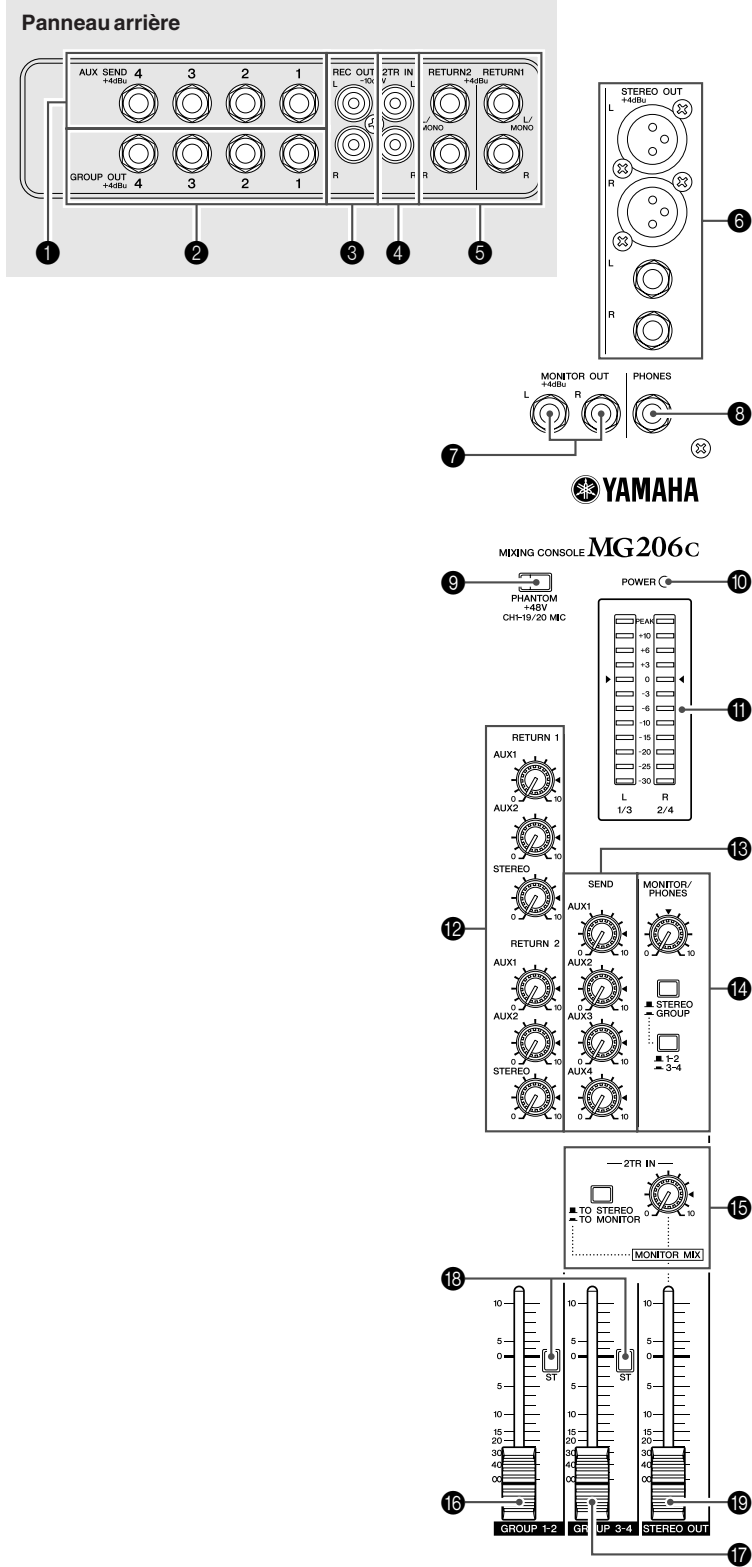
Panneau arrière

AUX SEND +4dBu 4 3 2 1

GROUP OUT +4dBu 4 3 2 1

REC OUT -10 L R

2TR IN L R

RETURN2 RETURN1 +4dBu L/ MONO L/ MONO R R

1 2 3 4 5

STEREO OUT +4dBu L R L R

6

MONITOR OUT +4dBu L R

PHONES

7 8

YAMAHA

MIXING CONSOLE MG206C

9 PHANTOM +48V CH1-19/20 MIC

POWER 10

PEAK +10 +6 +3 0 -3 -6 -10 -15 -20 -25 -30

L 1/3 R 2/4

11

RETURN 1
AUX1 0 10
AUX2 0 10
STEREO 0 10

RETURN 2
AUX1 0 10
AUX2 0 10
STEREO 0 10

12

13

SEND
AUX1 0 10
AUX2 0 10
AUX3 0 10
AUX4 0 10

MONITOR/ PHONES 0 10

STEREO GROUP

1-2 3-4

14

2TR IN

TO STEREO TO MONITOR

0 10

MONITOR MIX

15

18

10 5 0 5 10 15 20 30 40 ∞

ST

ST

16 GROUP 1-2

GROUP 3-4

STEREO OUT 19

17